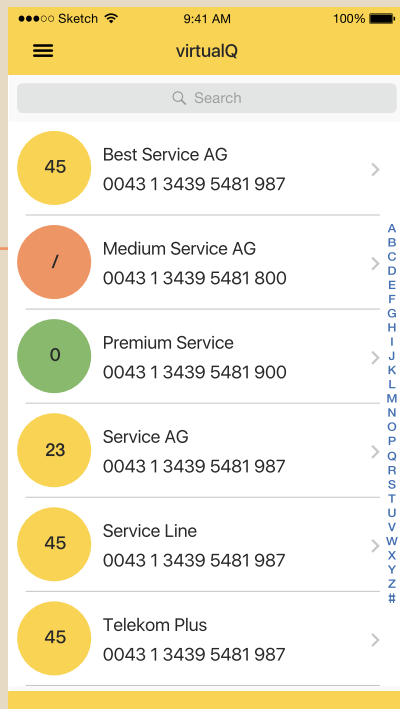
●●●○○ Sketch 9:41 AM 100%

virtualQ

Search

45 Best Service AG
0043 1 3439 5481 987

/ Medium Service AG
0043 1 3439 5481 800

0 Premium Service
0043 1 3439 5481 900

23 Service AG
0043 1 3439 5481 987

45 Service Line
0043 1 3439 5481 987

45 Telekom Plus
0043 1 3439 5481 987

A
B
C
D
E
F
G
H
I
J
K
L
M
N
O
P
Q
R
S
T
U
V
W
X
Y
Z
#